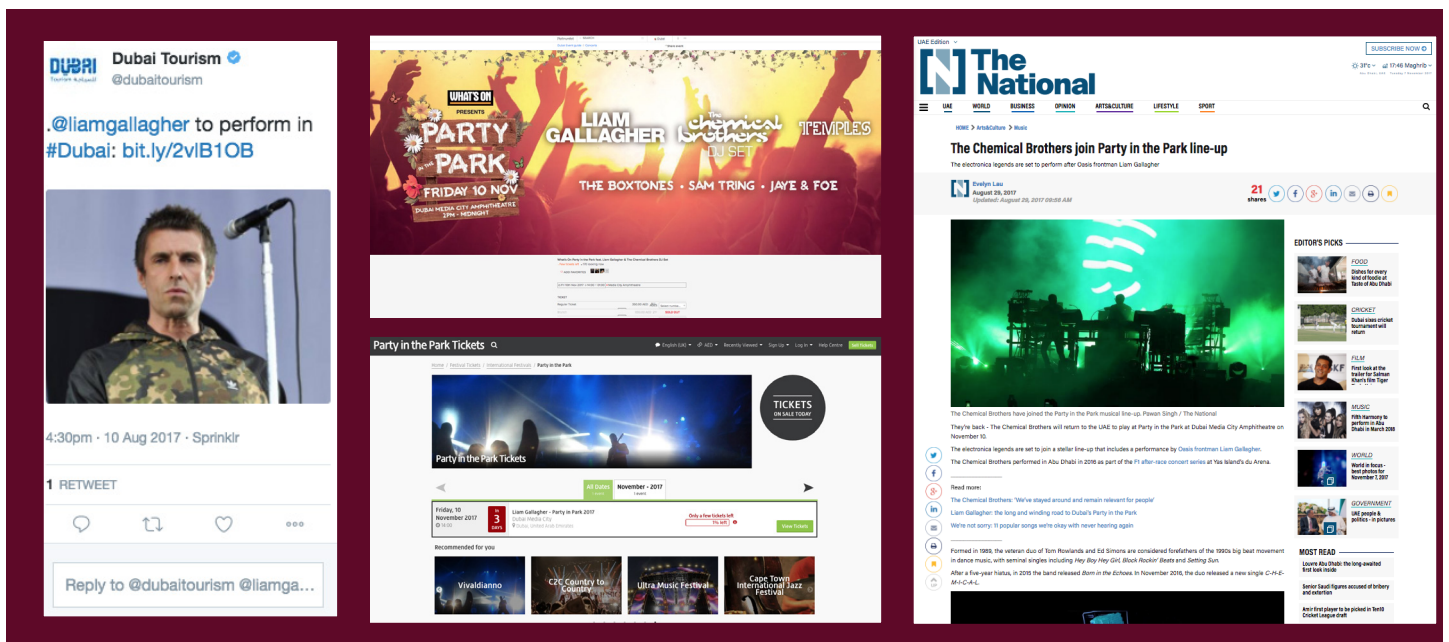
DUBAI

Dubai Tourism
@dubaitourism

.@liamgallagher to perform in #Dubai: bit.ly/2vlB1OB

4:30pm · 10 Aug 2017 · Sprinklr

1 RETWEET

Reply to @dubaitourism @liamga...

WHAT'S ON PRESENTS
PARTY IN THE PARK
FRIDAY 10 NOV
DUBAI MEDIA CITY AMPHITHEATRE
2PM - MIDNIGHT

LIAM GALLAGHER
The Chemical Brothers DJ SET
TEMPLES
THE BOXTONES • SAM TRING • JAYE & FOE

Party in the Park Tickets

English (UK) AED Recently Viewed Sign Up Log In Help Centre Sell Tickets

Home | Festival Tickets | International Festivals | Party in the Park

Party in the Park Tickets

TICKETS ON SALE TODAY

All Dates
November - 2017

Friday, 10 November 2017
Nov 3 DAYS
Liam Gallagher - Party in Park 2017
Dubai Media City
Dubai, United Arab Emirates
Only a few tickets left
View Tickets

Recommended for you

Vivaldianno
C2C Country to Country
Ultra Music Festival
Cape Town International Jazz Festival

UAE Edition
The National
SUBSCRIBE NOW
31°C
17:46 Maghrib

UAE WORLD BUSINESS OPINION ARTS&CULTURE LIFESTYLE SPORT

HOME > Arts&Culture > Music

The Chemical Brothers join Party in the Park line-up

The electronica legends are set to perform after Oasis frontman Liam Gallagher

Evelyn Lau
August 29, 2017
Updated: August 29, 2017 09:58 AM

21 shares

EDITOR'S PICKS

FOOD
Dishes for every kind of foodie at Taste of Abu Dhabi

CRICKET
Dubai sixes cricket tournament will return

FILM
First look at the trailer for Salman Khan's film Tiger

MUSIC
Fifth Harmony to perform in Abu Dhabi in March 2018

WORLD
World in focus - best photos for November 7, 2017

GOVERNMENT
UAE people & politics - in pictures

MOST READ
Louvre Abu Dhabi: the long-awaited first look inside
Senior Saudi figures accused of bribery and extortion
Amir first player to be picked in Ten10 Cricket League draft

The Chemical Brothers have joined the Party in the Park musical line-up. Pawan Singh / The National

They're back - The Chemical Brothers will return to the UAE to play at Party in the Park at Dubai Media City Amphitheatre on November 10.

The electronica legends are set to join a stellar line-up that includes a performance by Oasis frontman Liam Gallagher.

The Chemical Brothers performed in Abu Dhabi in 2016 as part of the F1 after-race concert series at Yas Island's du Arena.

Read more:

The Chemical Brothers: 'We've stayed around and remain relevant for people'
Liam Gallagher: the long and winding road to Dubai's Party in the Park
We're not sorry: 11 popular songs we're okay with never hearing again

Formed in 1989, the veteran duo of Tom Rowlands and Ed Simons are considered forefathers of the 1990s big beat movement in dance music, with seminal singles including Hey Boy Hey Girl, Block Rockin' Beats and Setting Sun.

After a five-year hiatus, in 2015 the band released Born in the Echoes. In November 2016, the duo released a new single C-H-E-M-I-C-A-L.